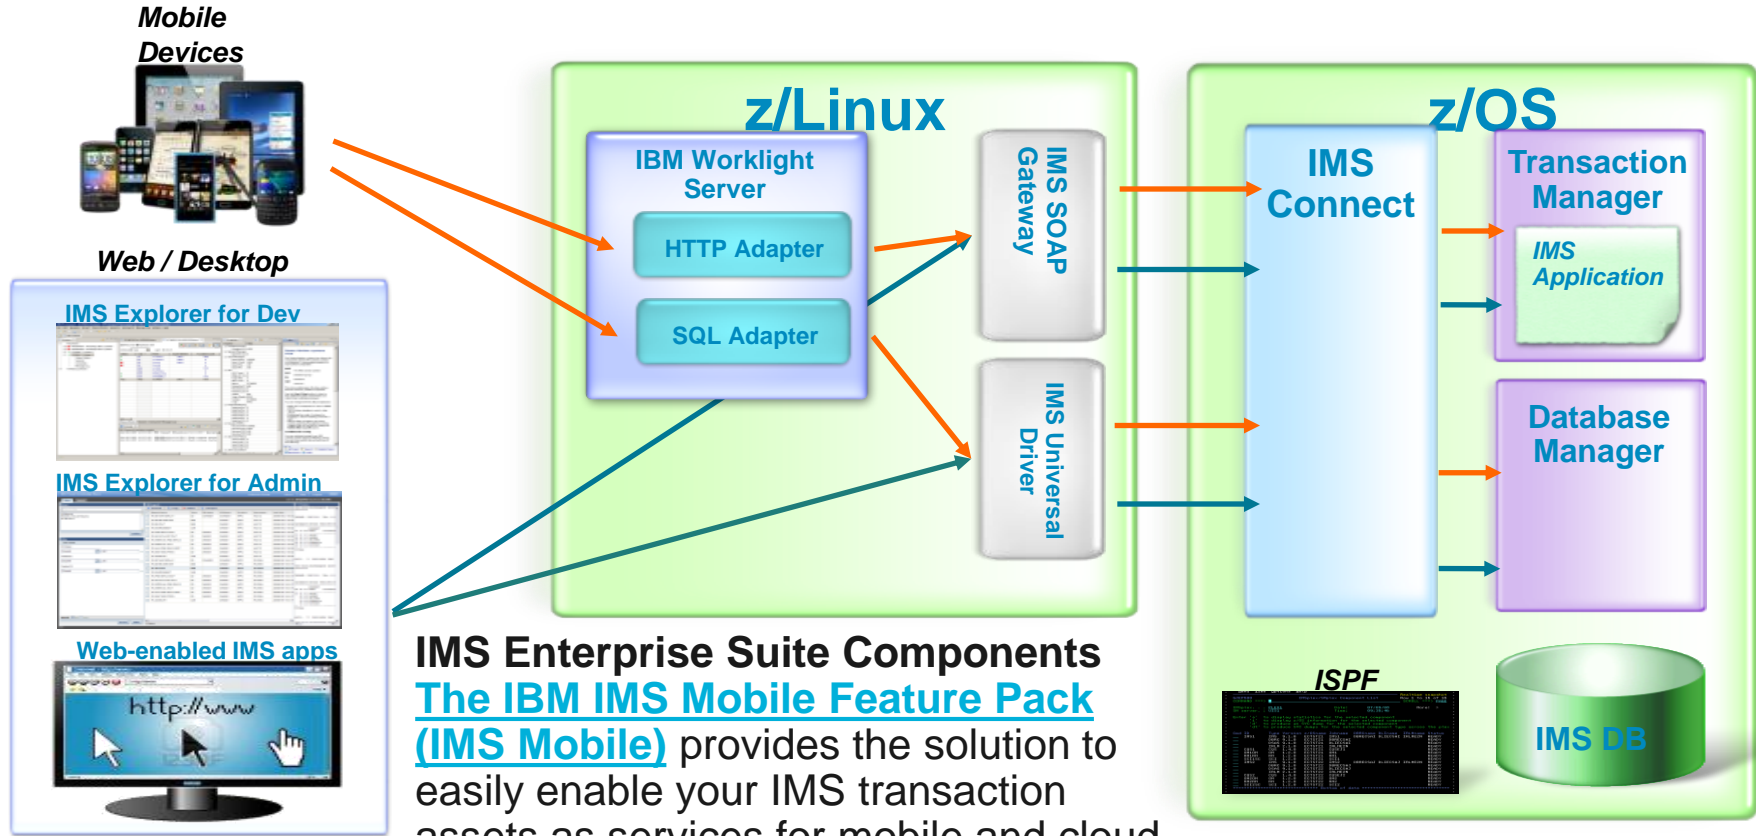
Mobile Devices

Web / Desktop

IMS Explorer for Dev

IMS Explorer for Admin

Web-enabled IMS apps

http://www

z/Linux

IBM Worklight Server

HTTP Adapter

SQL Adapter

IMS SOAP Gateway

IMS Universal Driver

z/OS

IMS Connect

Transaction Manager

IMS Application

Database Manager

ISPF

IMS DB

IMS Enterprise Suite Components
The IBM IMS Mobile Feature Pack (IMS Mobile) provides the solution to easily enable your IMS transaction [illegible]